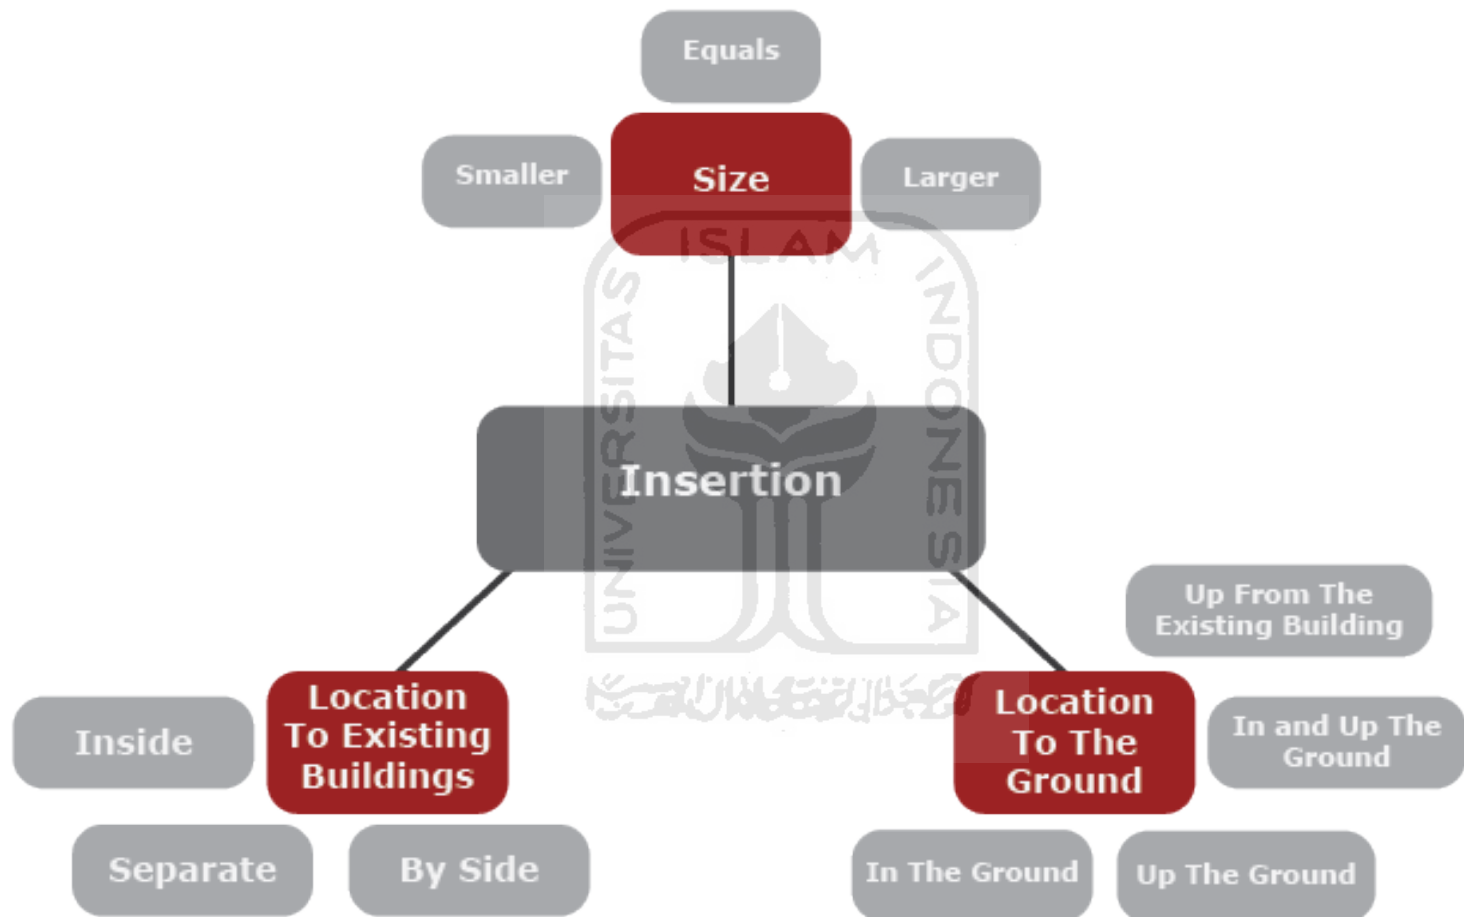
Equals

Smaller

Size

Larger

ISLAM

UNIVERSITAS

INDONESIA

Insertion

Up From The Existing Building

Location To Existing Buildings

Inside

Location To The Ground

In and Up The Ground

Separate

By Side

In The Ground

Up The Ground